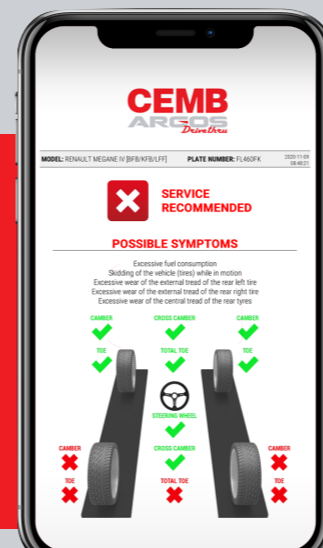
CEMB
ARGOS
Drivethru

MODEL: RENAULT MEGANE IV [BFB/KFB/LFF]   PLATE NUMBER: FL460FK   2020-11-09 08:48:21

SERVICE RECOMMENDED

POSSIBLE SYMPTOMS

Excessive fuel consumption
Skidding of the vehicle (tires) while in motion
Excessive wear of the external tread of the rear left tire
Excessive wear of the external tread of the rear right tire
Excessive wear of the central tread of the rear tyres

CAMBER
TOE
CROSS CAMBER
TOTAL TOE
CAMBER
TOE

STEERING WHEEL

CAMBER
TOE
CROSS CAMBER
TOTAL TOE
CAMBER
TOE